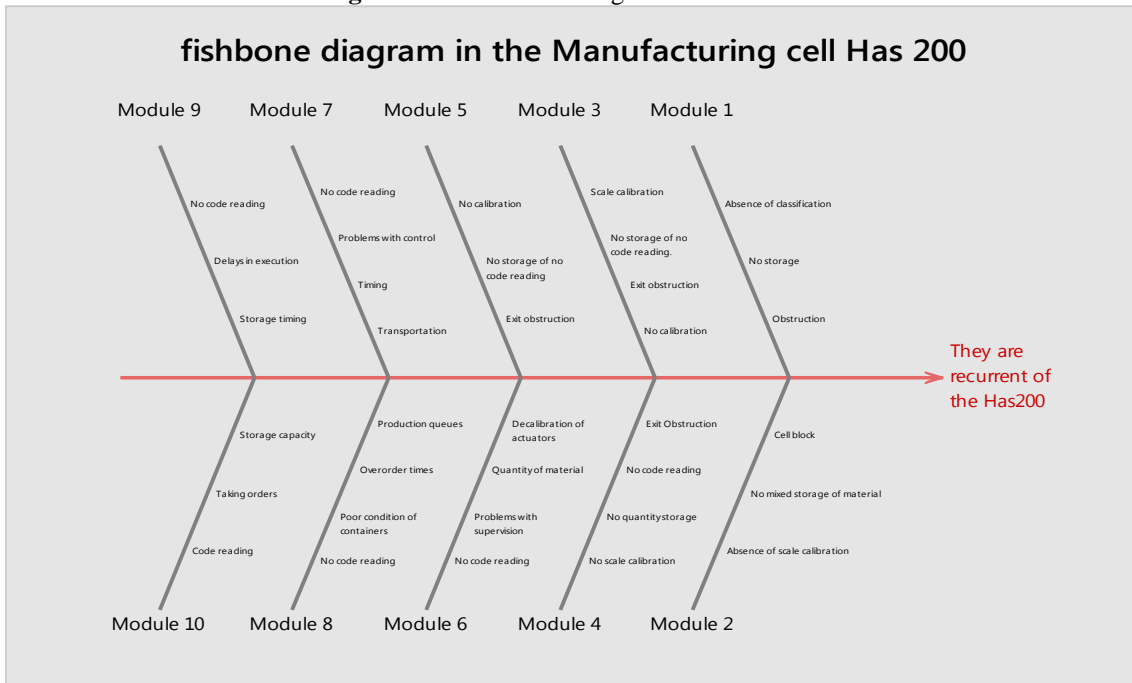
fishbone diagram in the Manufacturing cell Has 200

Module 9

No code reading

Delays in execution

Storage timing

Module 7

No code reading

Problems with control

Timing

Transportation

Module 5

No calibration

No storage of no code reading

Exit obstruction

Module 3

Scale calibration

No storage of no code reading.

Exit obstruction

No calibration

Module 1

Absence of classification

No storage

Obstruction

They are recurrent of the Has200

Storage capacity

Taking orders

Code reading

Module 10

Production queues

Overorder times

Poor condition of containers

No code reading

Module 8

Decalibration of actuators

Quantity of material

Problems with supervision

No code reading

Module 6

Exit Obstruction

No code reading

No quantity storage

No scale calibration

Module 4

Cell block

No mixed storage of material

Absence of scale calibration

Module 2